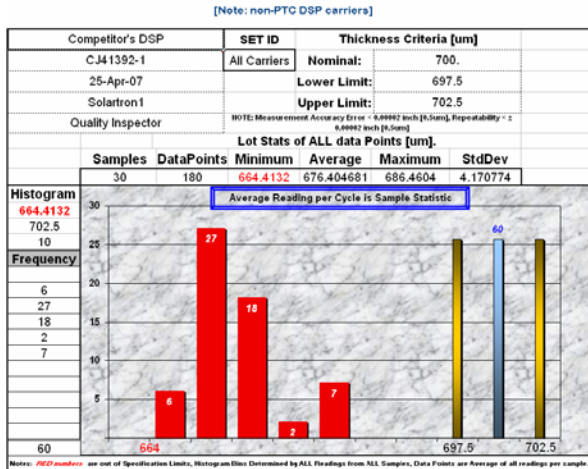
[Note: non-PTC DSP carriers]

| Competitor's DSP | SET ID | Thickness Criteria [um] | |
|---|---|---|---|
| CJ41392-1 | All Carriers | Nominal: | 700. |
| 25-Apr-07 | | Lower Limit: | 697.5 |
| Solartron1 | | Upper Limit: | 702.5 |
| Quality Inspector | NOTE: Measurement Accuracy Error < 0.00002 inch [0.5um], Repeatability < ± 0.00002 inch [0.5um] | | |

Lot Stats of ALL data Points [um].

| Samples | DataPoints | Minimum | Average | Maximum | StdDev |
|---|---|---|---|---|---|
| 30 | 180 | 664.4132 | 676.404681 | 686.4604 | 4.170774 |

Histogram
664.4132
702.5
10
Frequency
6
27
18
2
7
60

Average Reading per Cycle is Sample Statistic

30
25
20
15
10
5
0

6
27
18
2
7
60

664
697.5
702.5

Notes: RED numbers are out of Specification Limits, Histogram Bins Determined by ALL Readings from ALL Samples, Data Points are Average of all readings per sample